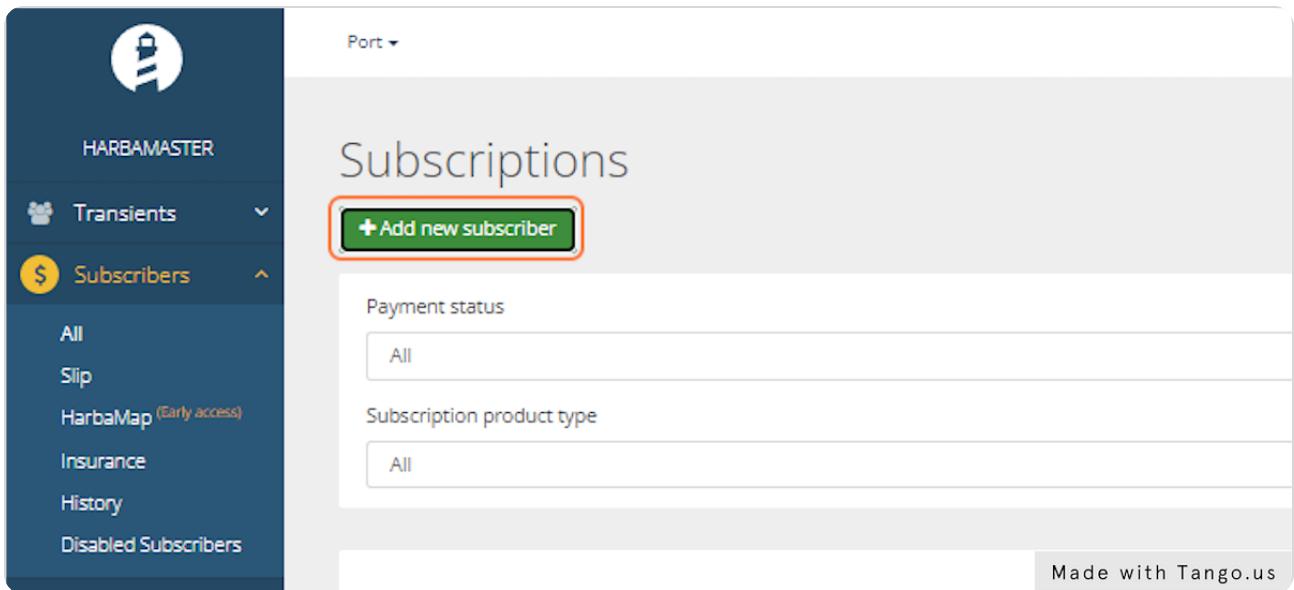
HARBAMASTER

Transients

Subscribers

All

Slip

HarbaMap (Early access)

Insurance

History

Disabled Subscribers

Port

Subscriptions

+ Add new subscriber

Payment status

All

Subscription product type

All

Made with Tango.us